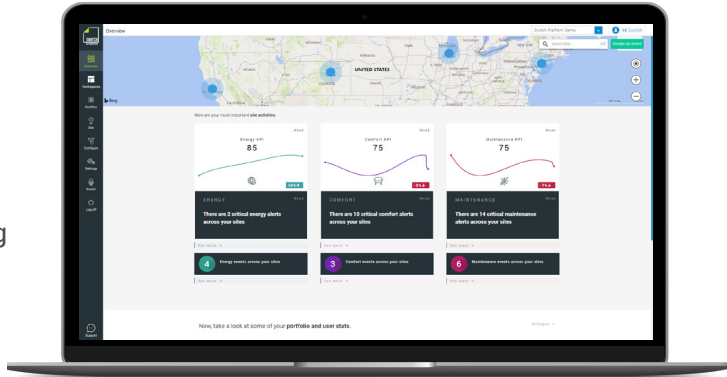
Overview

Switch Platform Demo

Hi Switch

Search Site

Create an event

UNITED STATES

Bing

Overview

Workspaces

Portfolio

Site

Configure

Settings

Switch

Log off

Support

Here are your most important site activities

Week

Energy KPI

85

Week

Comfort KPI

75

Week

Maintenance KPI

75

ENERGY

Week

There are 2 critical energy alerts across your sites

COMFORT

Week

There are 10 critical comfort alerts across your sites

MAINTENANCE

Week

There are 14 critical maintenance alerts across your sites

See more →

See more →

See more →

4 Energy events across your sites

3 Comfort events across your sites

6 Maintenance events across your sites

See more →

See more →

See more →

Now, take a look at some of your portfolio and user stats.

Collapse

g